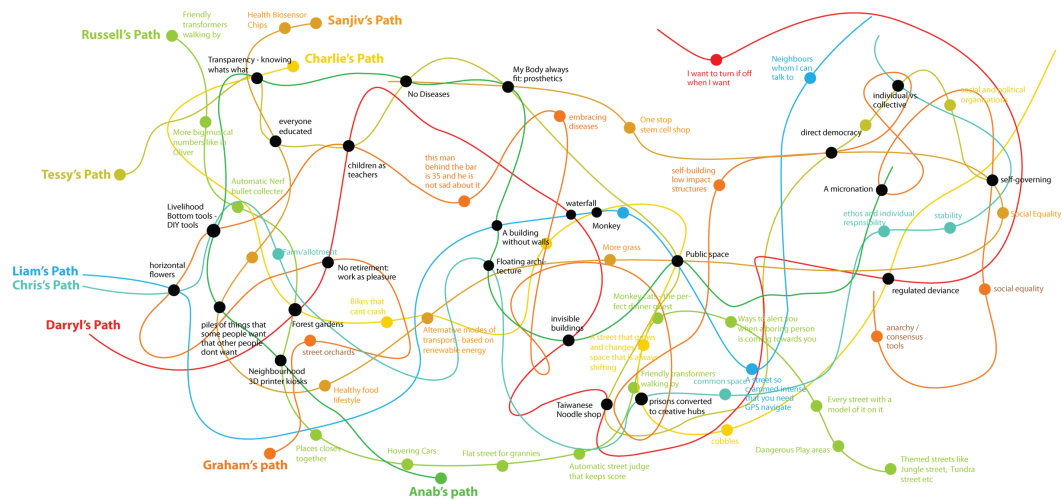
Russell's Path

Friendly transformers walking by

Health Biosensor Chips

Sanjiv's Path

Charlie's Path

Transparency - knowing whats what

I want to turn if off when I want

Neighbours whom I can talk to

My Body always fit: prosthetics

No Diseases

individual vs collective

social and political organisations

embracing diseases

One stop stem cell shop

everyone educated

More big musical numbers like in Oliver

Tessy's Path

children as teachers

this man behind the bar is 35 and he is not sad about it

direct democracy

self-building low impact structures

A micronation

self-governing

Automatic Nerf bullet collecter

waterfall

Livelihood Bottom tools - DIY tools

A building without walls

Monkey

ethos and individual respnsibility

stability

Social Equality

Farm/allotment

More grass

Public space

Liam's Path

horizontal flowers

No retirement: work as pleasure

Floating architecture

Chris's Path

regulated deviance

social equality

Darryl's Path

Bikes that cant crash

Monkey: state the perfect dinner guest

piles of things that some people want that other people dont want

Forest gardens

Alternative modes of transport - based on renewable energy

invisible buildings

A street that grows and changes: space that is always shifting

Ways to alert you when a boring person is coming towards you

anarchy / consensus tools

street orchards

Neighbourhood 3D printer kiosks

Friendly transformers walking by

Healthy food lifestyle

common space

A street so crammed intense that you need GPS navigate

Taiwanese Noodle shop

prisons converted to creative hubs

Every street with a model of it on it

Places closer together

cobbles

Dangerous Play areas

Graham's path

Hovering Cars

Flat street for grannies

Automatic street judge that keeps score

Themed streets like Jungle street, Tundra street etc

Anab's path